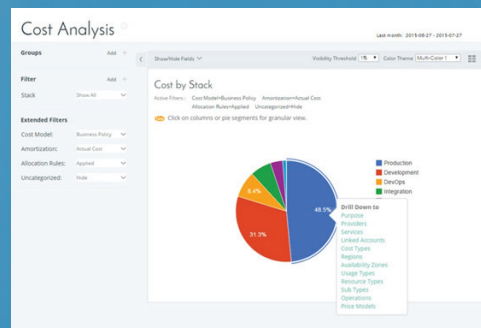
Cost Analysis

Last month: 2015-06-27 - 2015-07-27

Groups Add

Filter Add

Stack Show All

Extended Filters

Cost Model: Business Policy

Amortization: Actual Cost

Allocation Rules: Applied

Uncategorized: Hide

Show/Hide Fields

Visibility Threshold 1% Color Theme Multi-Color 1

Cost by Stack

Active Filters: Cost Model=Business Policy Amortization=Actual Cost Allocation Rules=Applied Uncategorized=Hide

Click on columns or pie segments for granular view.

Production
Development
DevOps
Integration

48.5%
31.3%
8.4%

Drill Down to
Purpose
Providers
Services
Linked Accounts
Cost Types
Regions
Availability Zones
Usage Types
Resource Types
Sub Types
Operations
Price Models